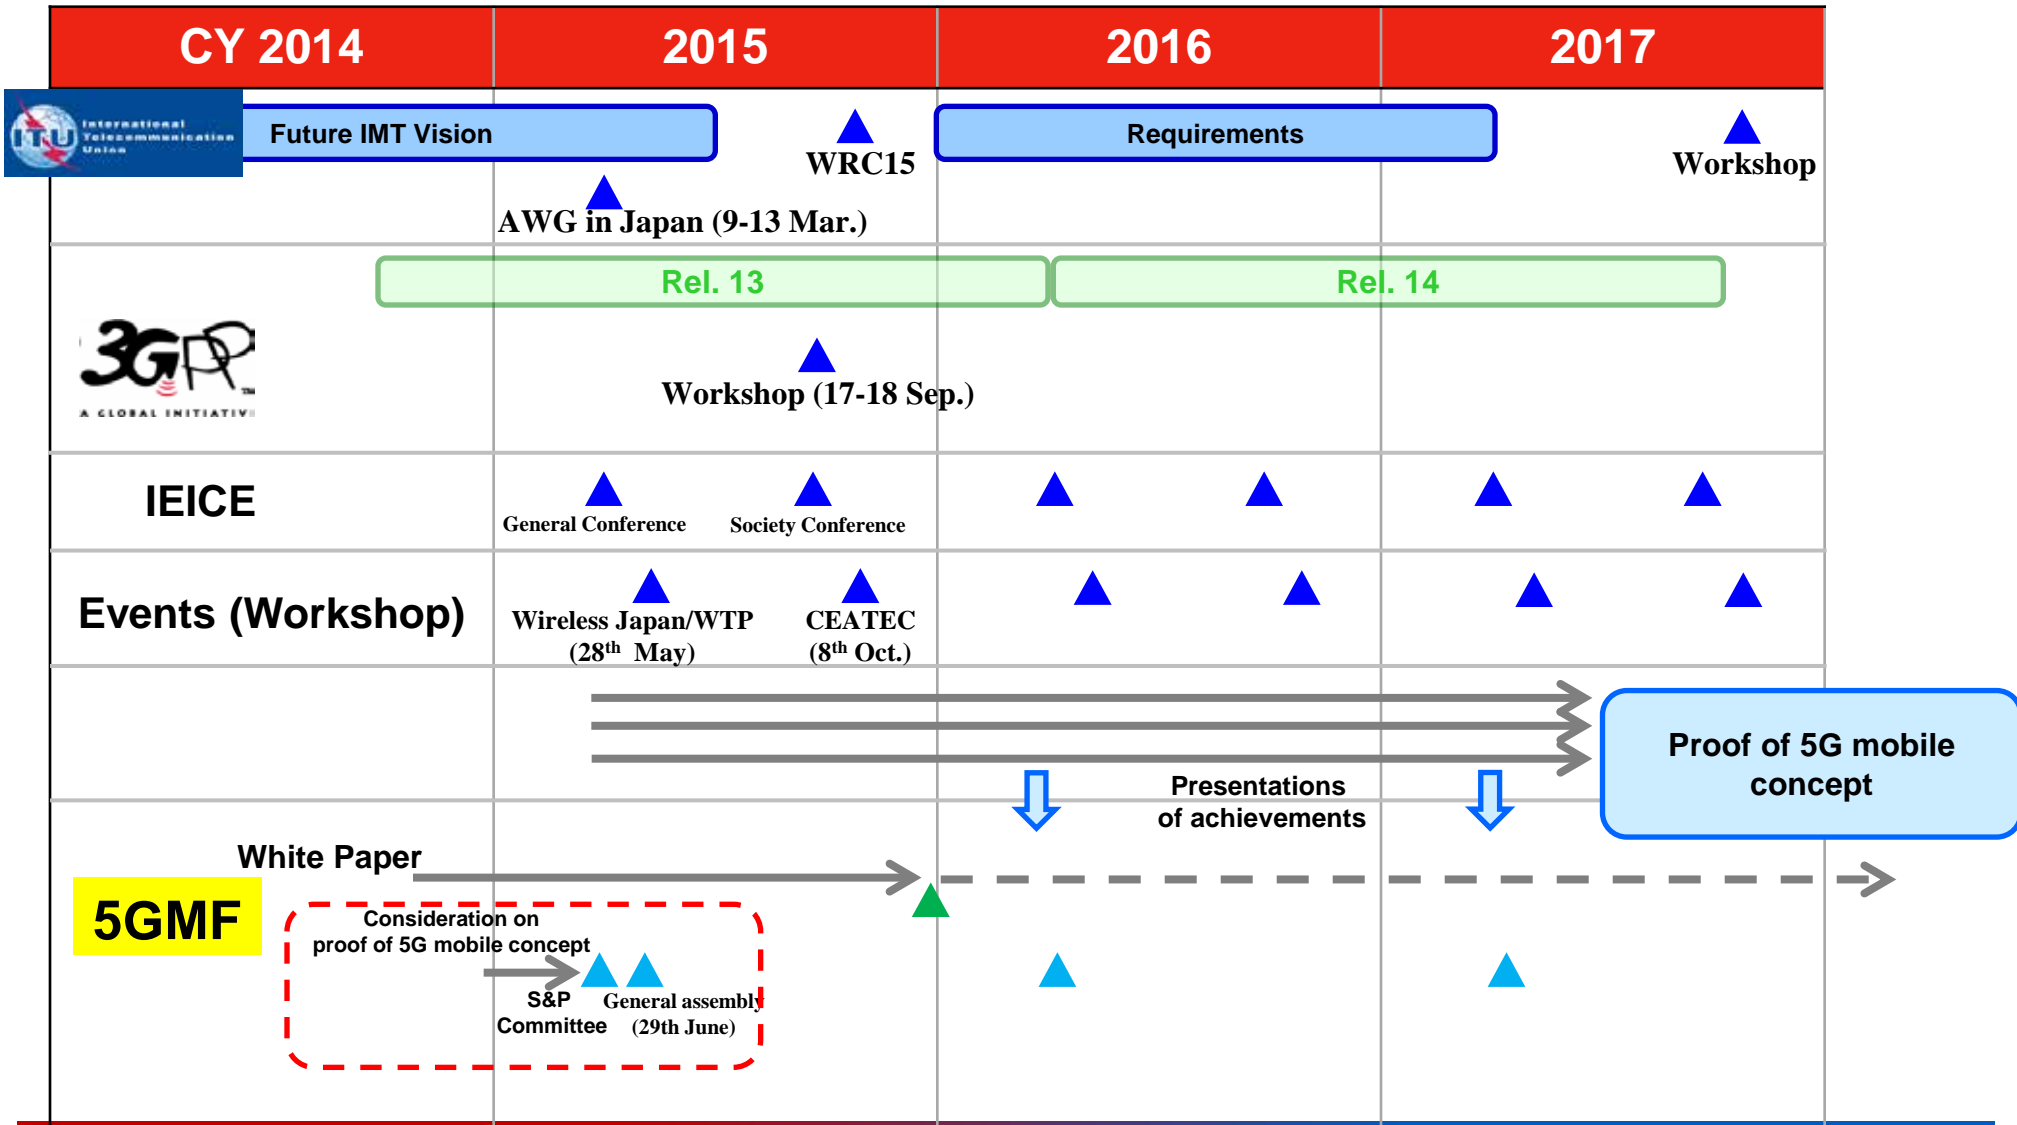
| CY 2014 | 2015 | 2016 | 2017 |
|---|---|---|---|

International Telecommunication Union

Future IMT Vision

WRC15

Requirements

Workshop

AWG in Japan (9-13 Mar.)

Rel. 13

Rel. 14

3GPP A GLOBAL INITIATIVE

Workshop (17-18 Sep.)

IEICE

General Conference

Society Conference

Events (Workshop)

Wireless Japan/WTP (28$^{th}$ May)

CEATEC (8$^{th}$ Oct.)

Proof of 5G mobile concept

Presentations of achievements

White Paper

5GMF

Consideration on proof of 5G mobile concept

S&P Committee

General assembly (29th June)